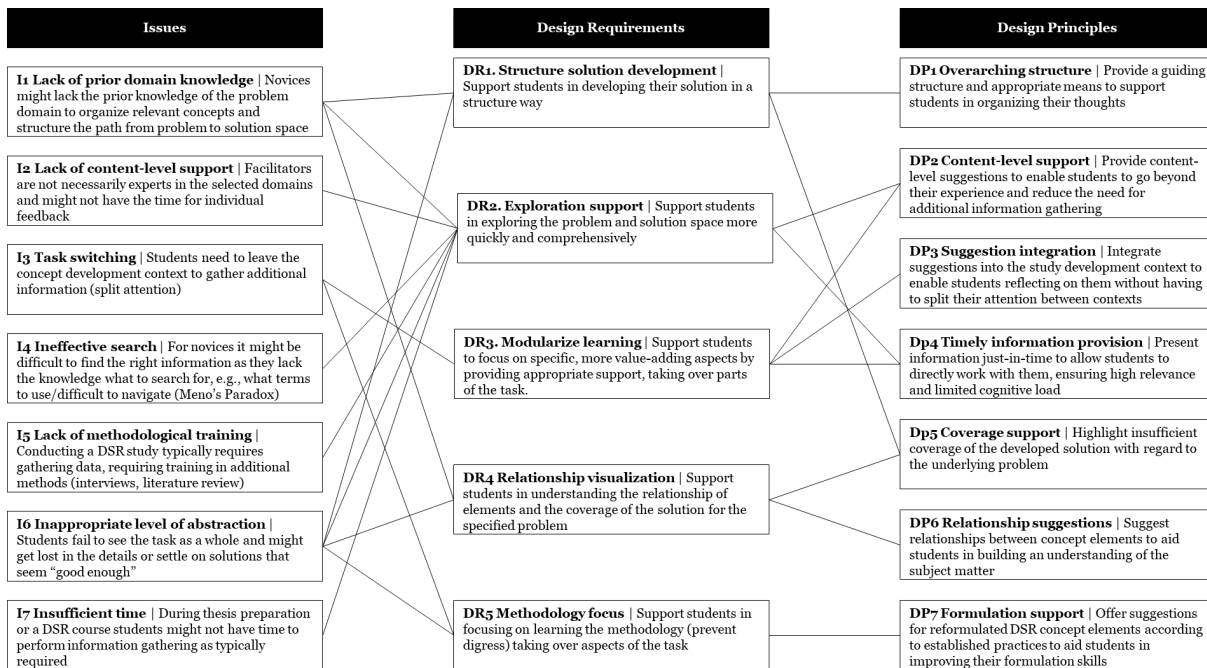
Issues

Design Requirements

Design Principles

I1 Lack of prior domain knowledge | Novices might lack the prior knowledge of the problem domain to organize relevant concepts and structure the path from problem to solution space

I2 Lack of content-level support | Facilitators are not necessarily experts in the selected domains and might not have the time for individual feedback

I3 Task switching | Students need to leave the concept development context to gather additional information (split attention)

I4 Ineffective search | For novices it might be difficult to find the right information as they lack the knowledge what to search for, e.g., what terms to use/difficult to navigate (Meno's Paradox)

I5 Lack of methodological training | Conducting a DSR study typically requires gathering data, requiring training in additional methods (interviews, literature review)

I6 Inappropriate level of abstraction | Students fail to see the task as a whole and might get lost in the details or settle on solutions that seem "good enough"

I7 Insufficient time | During thesis preparation or a DSR course students might not have time to perform information gathering as typically required

DR1. Structure solution development | Support students in developing their solution in a structure way

DR2. Exploration support | Support students in exploring the problem and solution space more quickly and comprehensively

DR3. Modularize learning | Support students to focus on specific, more value-adding aspects by providing appropriate support, taking over parts of the task.

DR4 Relationship visualization | Support students in understanding the relationship of elements and the coverage of the solution for the specified problem

DR5 Methodology focus | Support students in focusing on learning the methodology (prevent digress) taking over aspects of the task

DP1 Overarching structure | Provide a guiding structure and appropriate means to support students in organizing their thoughts

DP2 Content-level support | Provide content-level suggestions to enable students to go beyond their experience and reduce the need for additional information gathering

DP3 Suggestion integration | Integrate suggestions into the study development context to enable students reflecting on them without having to split their attention between contexts

Dp4 Timely information provision | Present information just-in-time to allow students to directly work with them, ensuring high relevance and limited cognitive load

Dp5 Coverage support | Highlight insufficient coverage of the developed solution with regard to the underlying problem

DP6 Relationship suggestions | Suggest relationships between concept elements to aid students in building an understanding of the subject matter

DP7 Formulation support | Offer suggestions for reformulated DSR concept elements according to established practices to aid students in improving their formulation skills